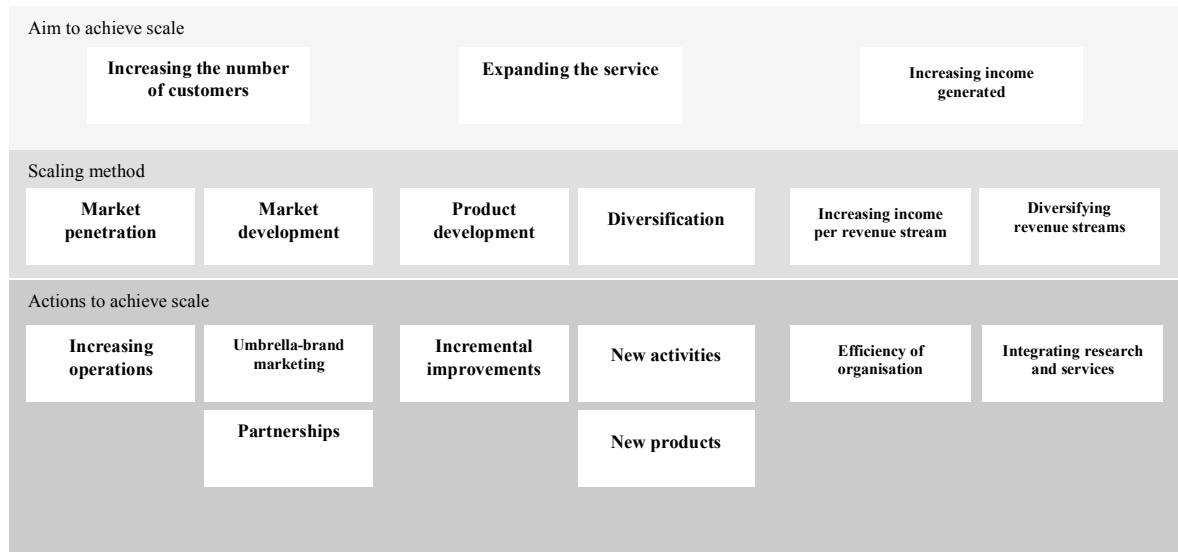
Aim to achieve scale

Increasing the number of customers

Expanding the service

Increasing income generated

Scaling method

Market penetration

Market development

Product development

Diversification

Increasing income per revenue stream

Diversifying revenue streams

Actions to achieve scale

Increasing operations

Umbrella-brand marketing

Partnerships

Incremental improvements

New activities

New products

Efficiency of organisation

Integrating research and services